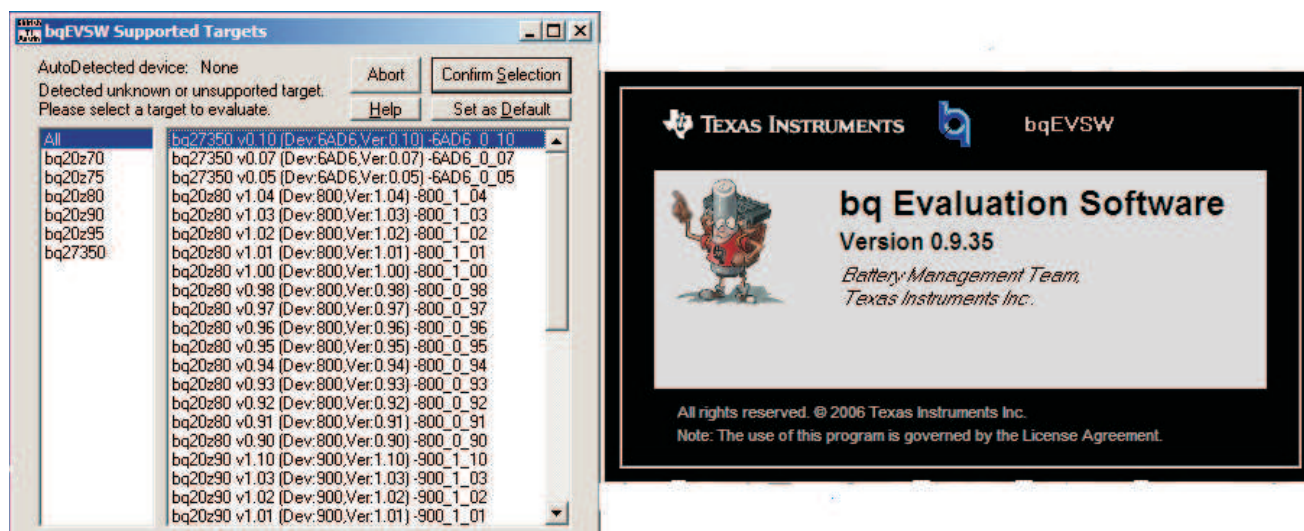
bqEVSW Supported Targets

AutoDetected device: None
Detected unknown or unsupported target.
Please select a target to evaluate.

Abort
Confirm Selection
Help
Set as Default

All
bq20z70
bq20z75
bq20z80
bq20z90
bq20z95
bq27350

bq27350 v0.10 (Dev:6AD6,Ver:0.10) -6AD6_0_10
bq27350 v0.07 (Dev:6AD6,Ver:0.07) -6AD6_0_07
bq27350 v0.05 (Dev:6AD6,Ver:0.05) -6AD6_0_05
bq20z80 v1.04 (Dev:800,Ver:1.04) -800_1_04
bq20z80 v1.03 (Dev:800,Ver:1.03) -800_1_03
bq20z80 v1.02 (Dev:800,Ver:1.02) -800_1_02
bq20z80 v1.01 (Dev:800,Ver:1.01) -800_1_01
bq20z80 v1.00 (Dev:800,Ver:1.00) -800_1_00
bq20z80 v0.98 (Dev:800,Ver:0.98) -800_0_98
bq20z80 v0.97 (Dev:800,Ver:0.97) -800_0_97
bq20z80 v0.96 (Dev:800,Ver:0.96) -800_0_96
bq20z80 v0.95 (Dev:800,Ver:0.95) -800_0_95
bq20z80 v0.94 (Dev:800,Ver:0.94) -800_0_94
bq20z80 v0.93 (Dev:800,Ver:0.93) -800_0_93
bq20z80 v0.92 (Dev:800,Ver:0.92) -800_0_92
bq20z80 v0.91 (Dev:800,Ver:0.91) -800_0_91
bq20z80 v0.90 (Dev:800,Ver:0.90) -800_0_90
bq20z90 v1.10 (Dev:900,Ver:1.10) -900_1_10
bq20z90 v1.03 (Dev:900,Ver:1.03) -900_1_03
bq20z90 v1.02 (Dev:900,Ver:1.02) -900_1_02
bq20z90 v1.01 (Dev:900,Ver:1.01) -900_1_01

TEXAS INSTRUMENTS
bqEVSW

bq Evaluation Software
Version 0.9.35
Battery Management Team,
Texas Instruments Inc.

All rights reserved. © 2006 Texas Instruments Inc.
Note: The use of this program is governed by the License Agreement.